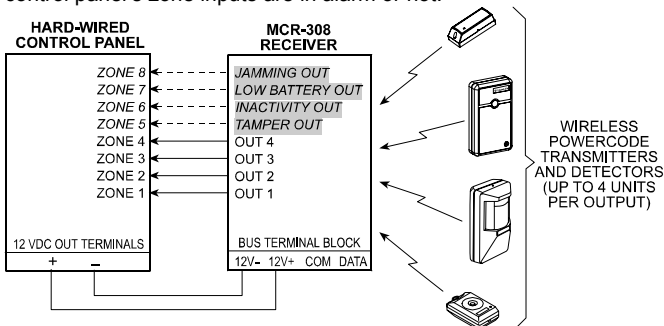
control panel's zone inputs are in alarm or not.

HARD-WIRED CONTROL PANEL

ZONE 8
ZONE 7
ZONE 6
ZONE 5
ZONE 4
ZONE 3
ZONE 2
ZONE 1

12 VDC OUT TERMINALS
+ –

MCR-308 RECEIVER

JAMMING OUT
LOW BATTERY OUT
INACTIVITY OUT
TAMPER OUT
OUT 4
OUT 3
OUT 2
OUT 1

BUS TERMINAL BLOCK
12V- 12V+ COM DATA

WIRELESS POWERCODE TRANSMITTERS AND DETECTORS (UP TO 4 UNITS PER OUTPUT)